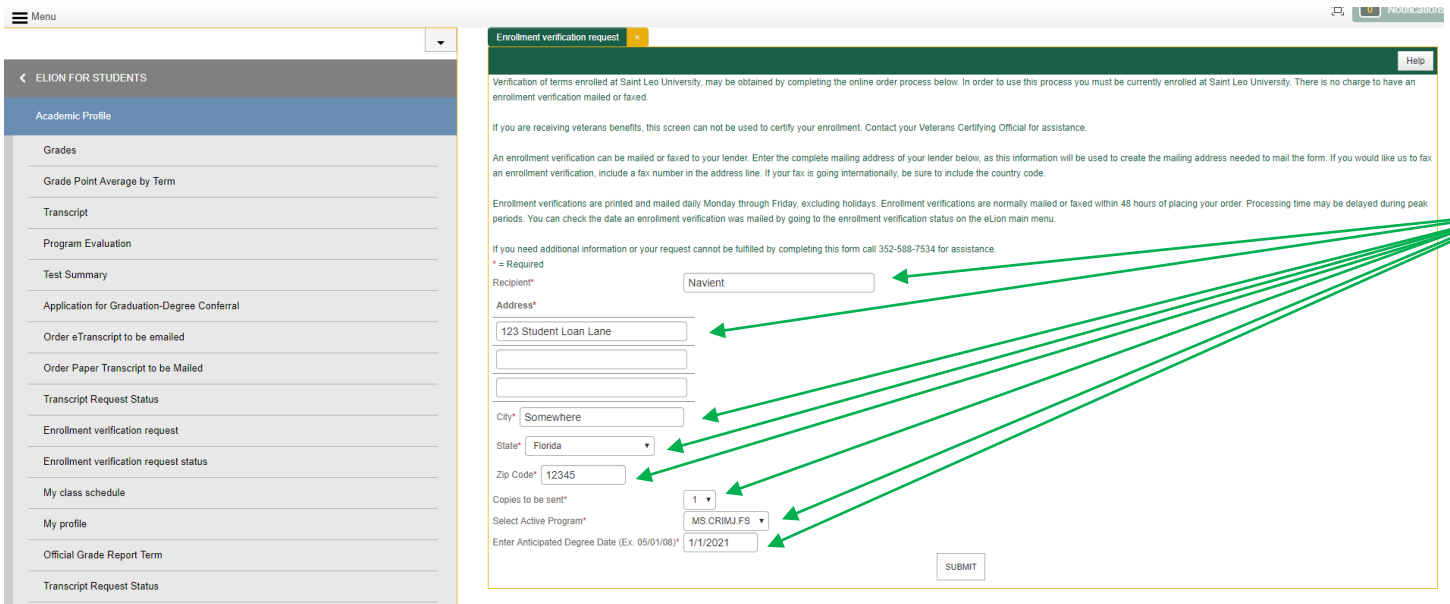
Menu

0 Notifications

ELION FOR STUDENTS

Academic Profile

Grades

Grade Point Average by Term

Transcript

Program Evaluation

Test Summary

Application for Graduation-Degree Conferral

Order eTranscript to be emailed

Order Paper Transcript to be Mailed

Transcript Request Status

Enrollment verification request

Enrollment verification request status

My class schedule

My profile

Official Grade Report Term

Transcript Request Status

Enrollment verification request ×

Help

Verification of terms enrolled at Saint Leo University, may be obtained by completing the online order process below. In order to use this process you must be currently enrolled at Saint Leo University. There is no charge to have an enrollment verification mailed or faxed.

If you are receiving veterans benefits, this screen can not be used to certify your enrollment. Contact your Veterans Certifying Official for assistance.

An enrollment verification can be mailed or faxed to your lender. Enter the complete mailing address of your lender below, as this information will be used to create the mailing address needed to mail the form. If you would like us to fax an enrollment verification, include a fax number in the address line. If your fax is going internationally, be sure to include the country code.

Enrollment verifications are printed and mailed daily Monday through Friday, excluding holidays. Enrollment verifications are normally mailed or faxed within 48 hours of placing your order. Processing time may be delayed during peak periods. You can check the date an enrollment verification was mailed by going to the enrollment verification status on the eLion main menu.

If you need additional information or your request cannot be fulfilled by completing this form call 352-588-7534 for assistance.

* = Required

Recipient* Navient

Address*

123 Student Loan Lane

City* Somewhere

State* Florida

Zip Code* 12345

Copies to be sent* 1

Select Active Program* MS.CRIMJ.FS

Enter Anticipated Degree Date (Ex. 05/01/08)* 1/1/2021

SUBMIT